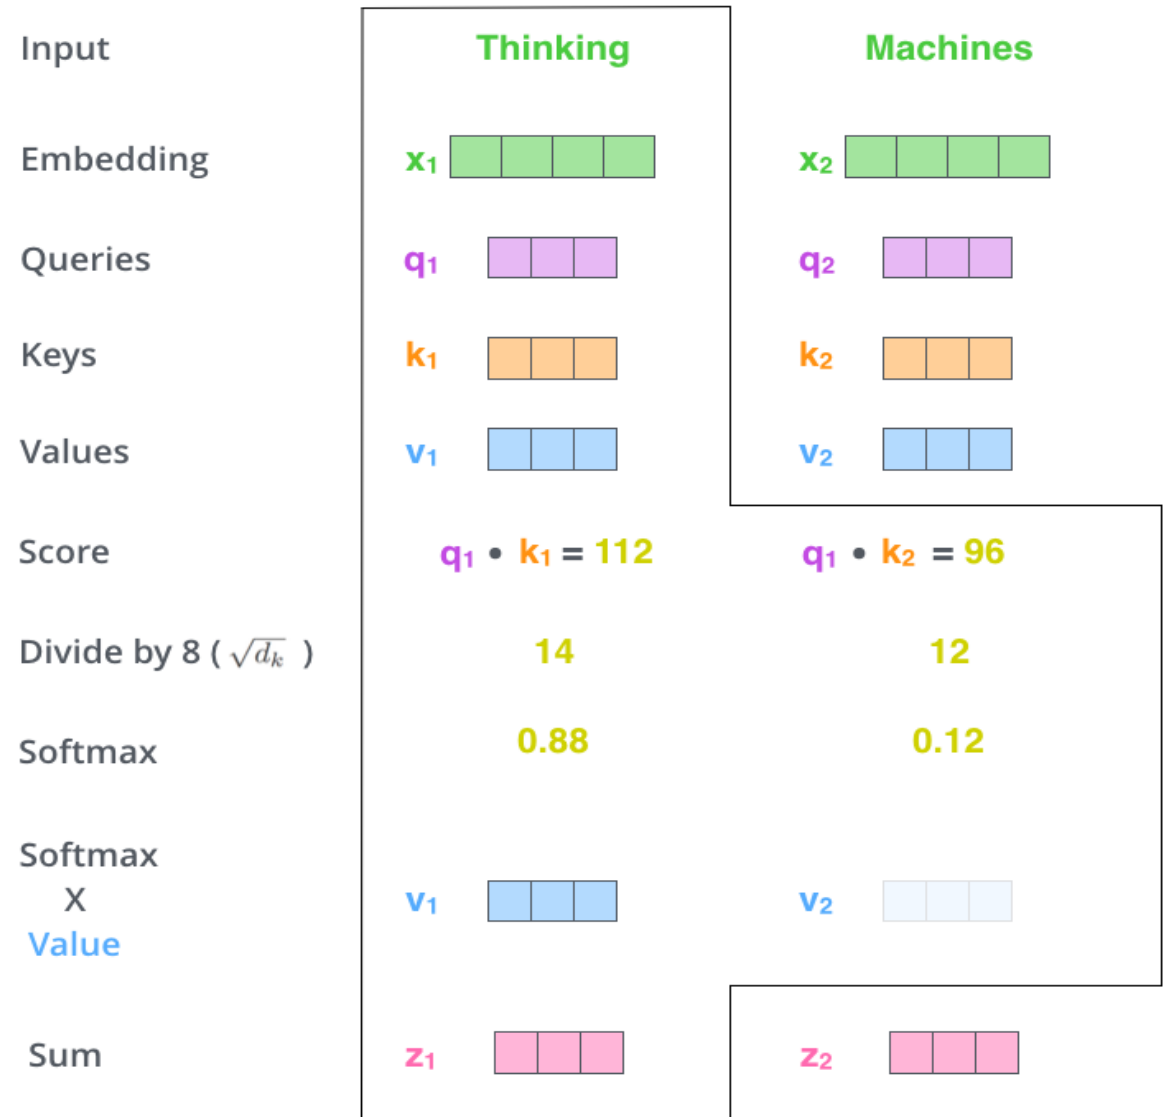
| | Thinking | Machines |
|---|---|---|
| Input | Thinking | Machines |
| Embedding | $x_1$ | $x_2$ |
| Queries | $q_1$ | $q_2$ |
| Keys | $k_1$ | $k_2$ |
| Values | $v_1$ | $v_2$ |
| Score | $q_1 \bullet k_1 = 112$ | $q_1 \bullet k_2 = 96$ |
| Divide by 8 ( $\sqrt{d_k}$ ) | 14 | 12 |
| Softmax | 0.88 | 0.12 |
| Softmax X Value | $v_1$ | $v_2$ |
| Sum | $z_1$ | $z_2$ |